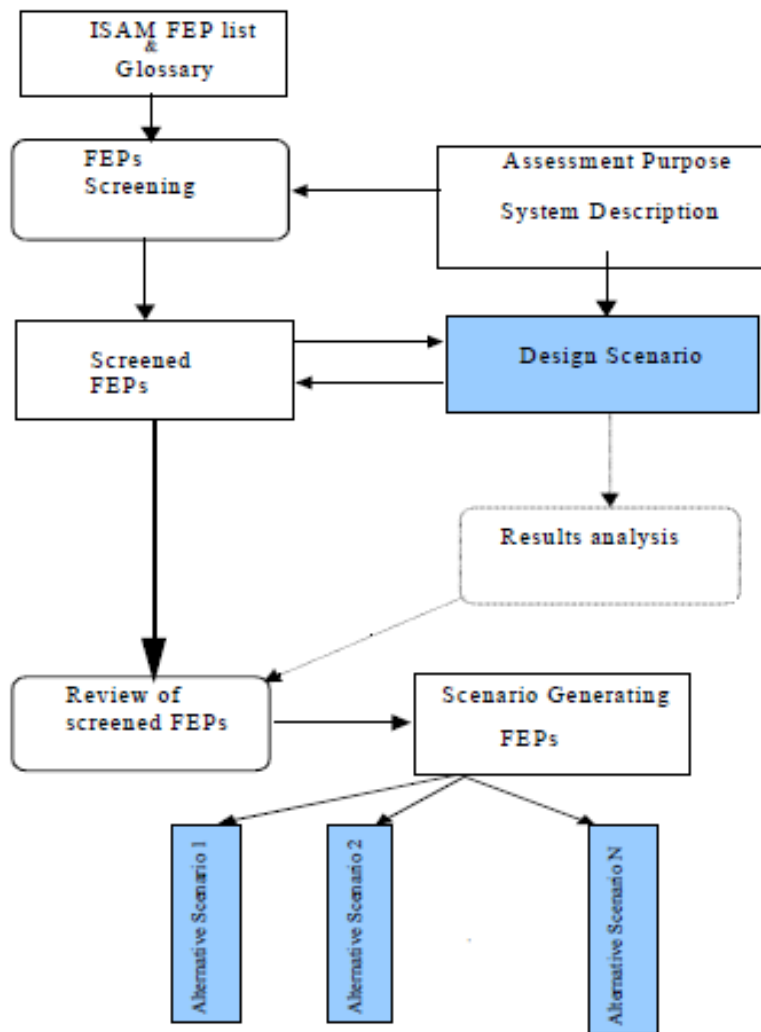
ISAM FEP list
&
Glossary

FEPs
Screening

Assessment Purpose
System Description

Screened
FEPs

Design Scenario

Results analysis

Review of
screened FEPs

Scenario Generating
FEPs

Alternative Scenario 1

Alternative Scenario 2

Alternative Scenario N